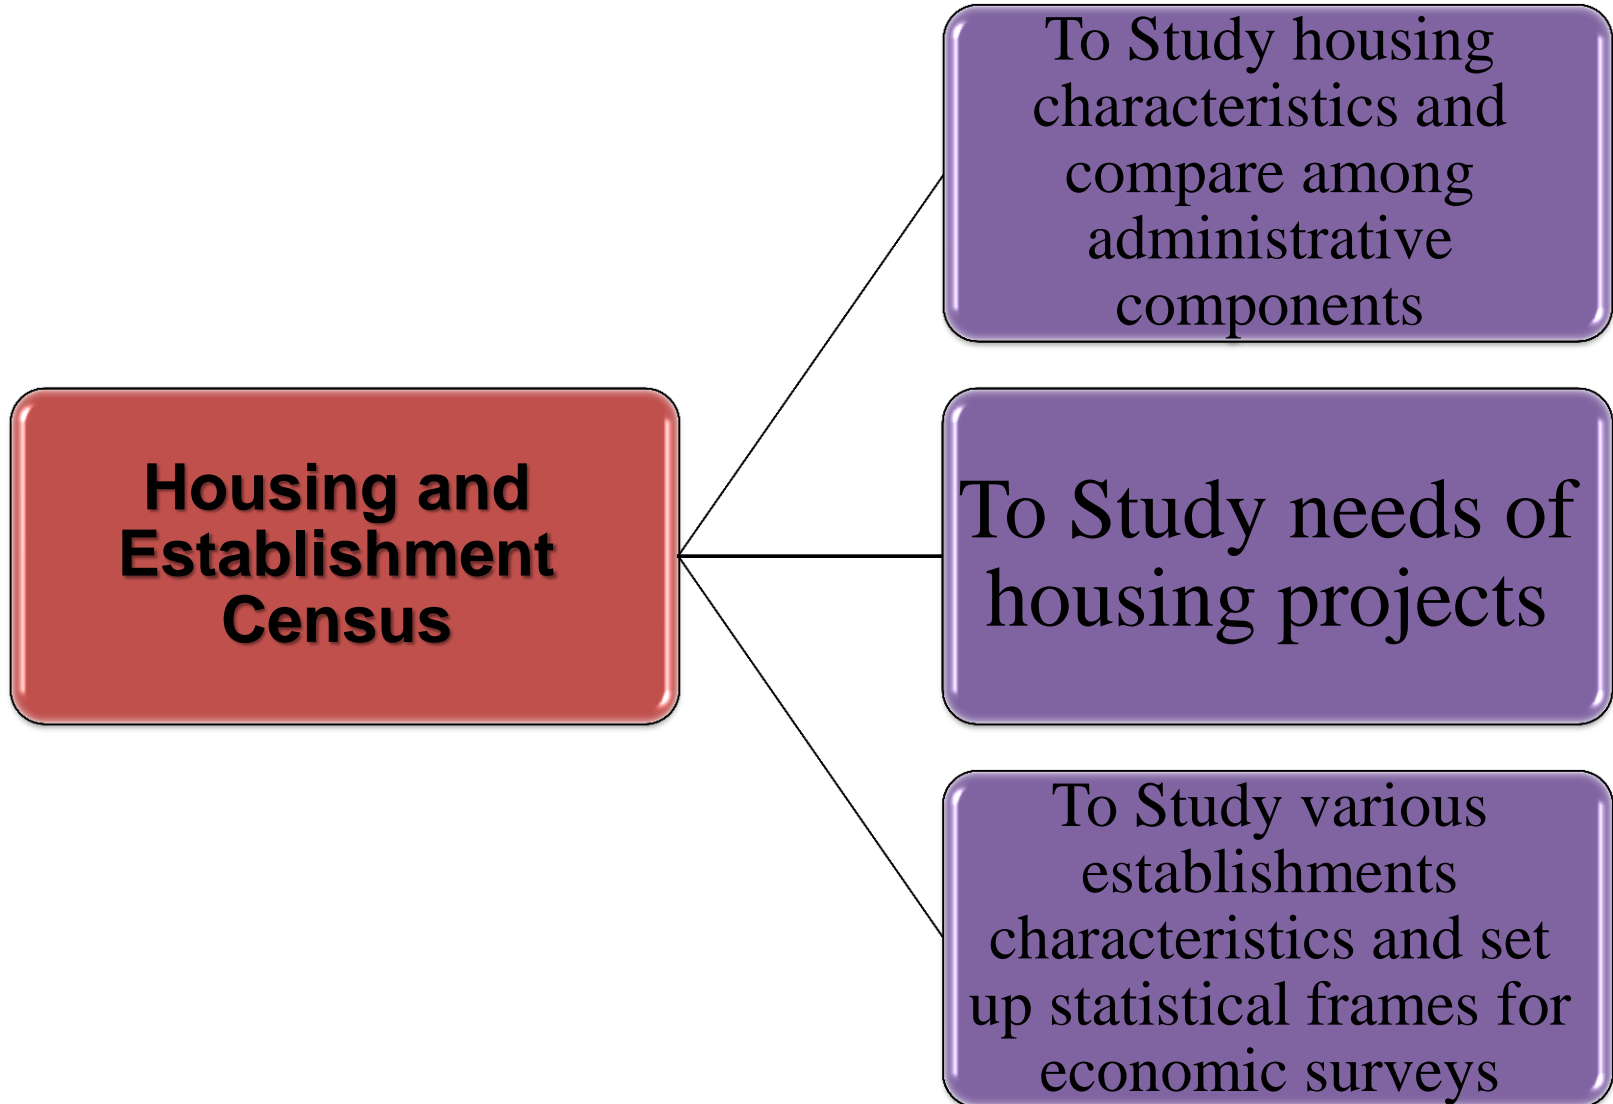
Housing and Establishment Census

To Study housing characteristics and compare among administrative components

To Study needs of housing projects

To Study various establishments characteristics and set up statistical frames for economic surveys